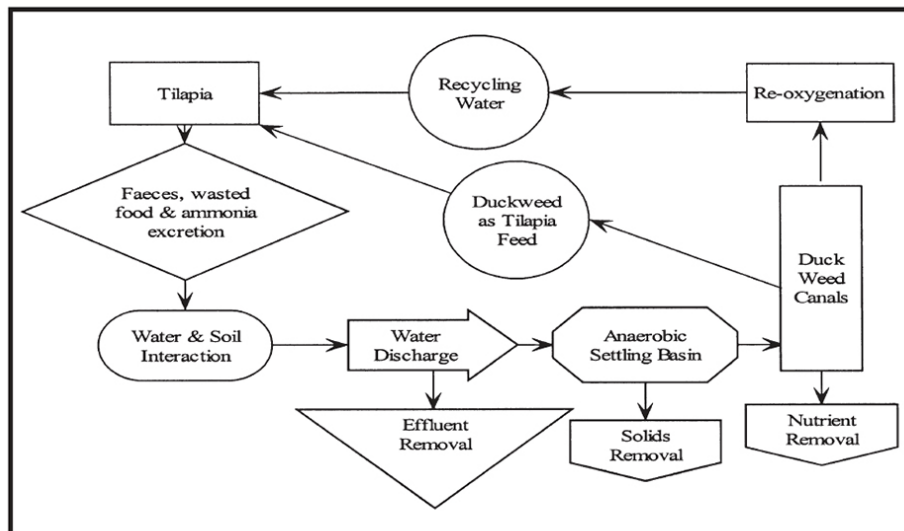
Tilapia

Recycling Water

Re-oxygenation

Faeces, wasted food & ammonia excretion

Duckweed as Tilapia Feed

Duck Weed Canals

Water & Soil Interaction

Water Discharge

Anaerobic Settling Basin

Effluent Removal

Solids Removal

Nutrient Removal